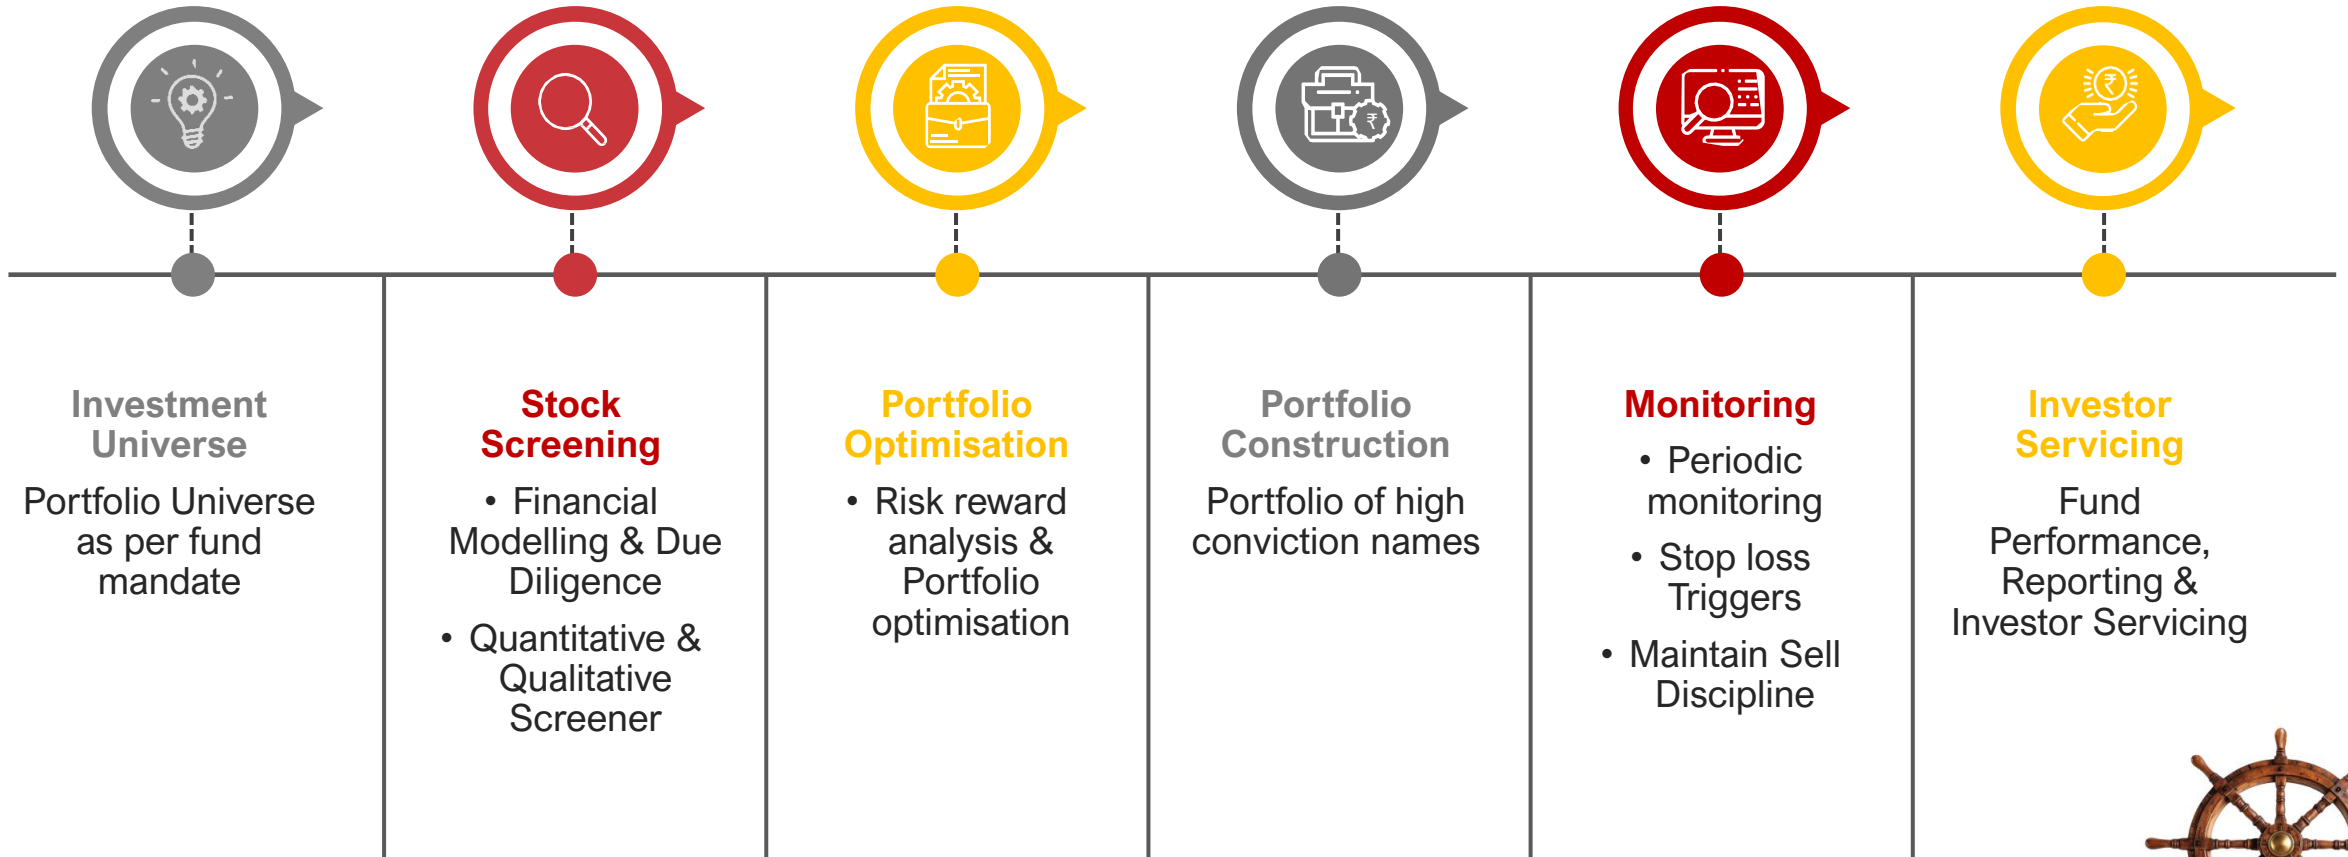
Investment Universe

Portfolio Universe as per fund mandate

Stock Screening

• Financial Modelling & Due Diligence

• Quantitative & Qualitative Screener

Portfolio Optimisation

• Risk reward analysis & Portfolio optimisation

Portfolio Construction

Portfolio of high conviction names

Monitoring

• Periodic monitoring

• Stop loss Triggers

• Maintain Sell Discipline

Investor Servicing

Fund Performance, Reporting & Investor Servicing